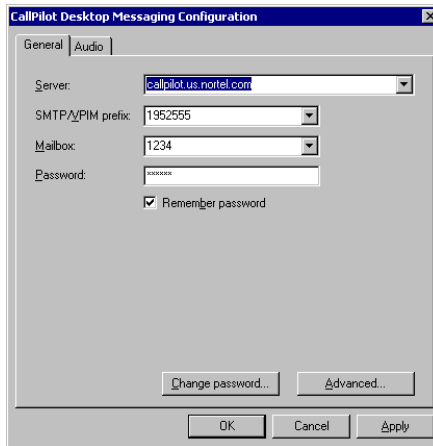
CallPilot Desktop Messaging Configuration

General | Audio

Server: callpilot.us.nortel.com

SMTP/VPIM prefix: 1952555

Mailbox: 1234

Password: ******

Remember password

Change password...

Advanced...

OK

Cancel

Apply